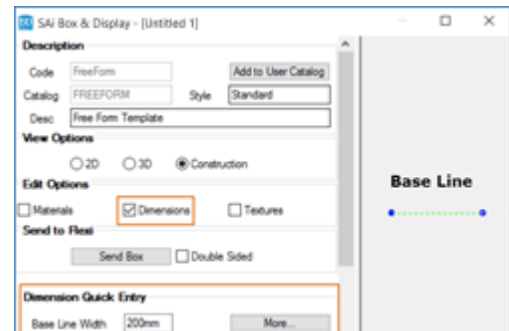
SAi Box & Display - [Untitled 1]

Description

Code FreeForm

Add to User Catalog

Catalog FREEFORM

Style Standard

Desc Free Form Template

View Options

2D

3D

Construction

Edit Options

Materials

Dimensions

Textures

Send to Flexi

Send Box

Double Sided

Dimension Quick Entry

Base Line Width 200mm

More...

Base Line